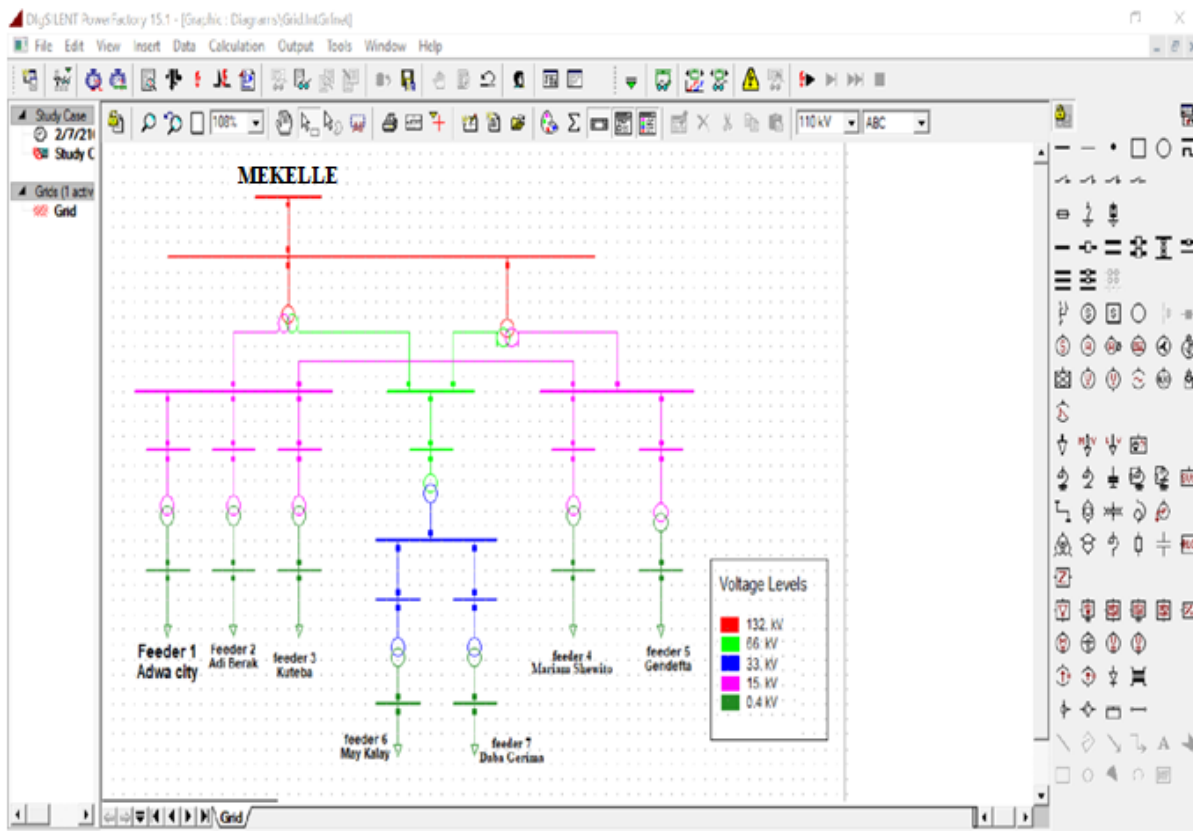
DIgSILENT PowerFactory 15.1 - [Graphic : Diagrams\Grid.IntGrfnet]

File Edit View Insert Data Calculation Output Tools Window Help

Study Case
2/7/21
Study C

Grids (1 activ
Grid

108%

110 kV
ABC

MEKELLE

Feeder 1
Adwa city

Feeder 2
Adi Berak

feeder 3
Kuteba

feeder 4
Mariam Shewito

feeder 5
Gendefta

feeder 6
May Kalay

feeder 7
Duba Gerima

Voltage Levels

132. kV
66. kV
33. kV
15. kV
0.4 kV

Grid